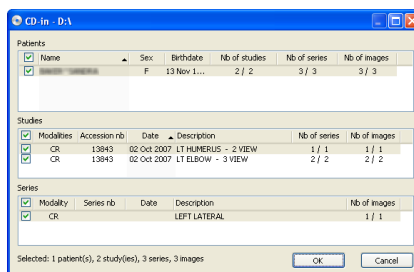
CD-in - D:\

Patients

| | Name | Sex | Birthdate | Nb of studies | Nb of series | Nb of images |
|---|---|---|---|---|---|---|
| ☑ | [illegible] | F | 13 Nov 1... | 2 / 2 | 3 / 3 | 3 / 3 |

Studies

| | Modalities | Accession nb | Date | Description | Nb of series | Nb of images |
|---|---|---|---|---|---|---|
| ☑ | CR | 13843 | 02 Oct 2007 | LT HUMERUS - 2 VIEW | 1 / 1 | 1 / 1 |
| ☑ | CR | 13843 | 02 Oct 2007 | LT ELBOW - 3 VIEW | 2 / 2 | 2 / 2 |

Series

| | Modality | Series nb | Date | Description | Nb of images |
|---|---|---|---|---|---|
| ☑ | CR | | | LEFT LATERAL | 1 / 1 |

Selected: 1 patient(s), 2 study(ies), 3 series, 3 images

OK

Cancel